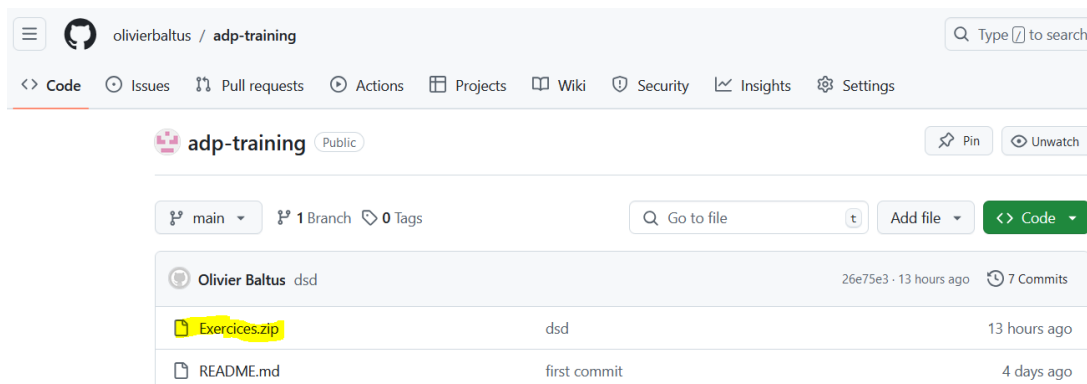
olivierbaltus / adp-training

Type / to search

Code Issues Pull requests Actions Projects Wiki Security Insights Settings

adp-training Public

Pin Unwatch

main 1 Branch 0 Tags

Go to file t

Add file

Code

Olivier Baltus dsd 26e75e3 · 13 hours ago 7 Commits

| | | |
|---|---|---|
| Exercices.zip | dsd | 13 hours ago |
| README.md | first commit | 4 days ago |